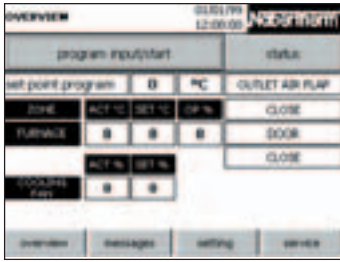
OVERVIEW

01/01/99
12:00:00

NABERTHERM

program input/start

status

set point program
0
°C

OUTLET AIR FLAP

ZONE
ACT °C
SET °C
OP %

CLOSE

FURNACE
0
0
0

DOOR

CLOSE

ACT %
SET %

COOLING FAN
0
0

overview
messages
setting
service